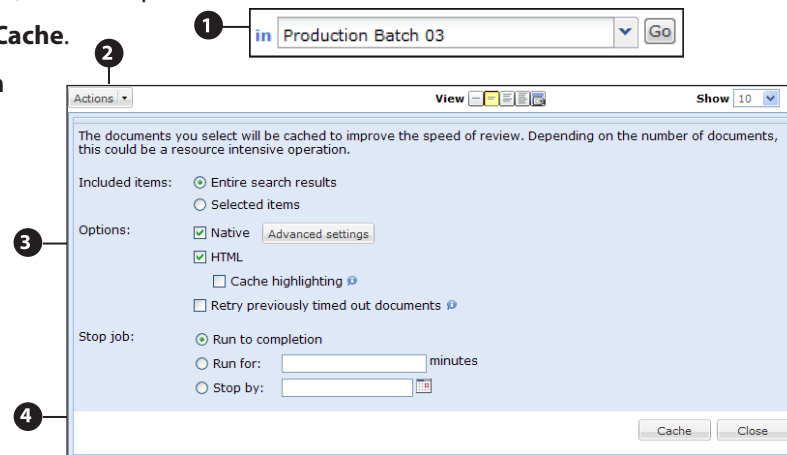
Cache.

n

1

in Production Batch 03 Go

2

Actions

View

Show 10

The documents you select will be cached to improve the speed of review. Depending on the number of documents, this could be a resource intensive operation.

3

Included items: Entire search results

Selected items

Options: Native Advanced settings

HTML

Cache highlighting

Retry previously timed out documents

Stop job: Run to completion

Run for: minutes

Stop by:

4

Cache Close